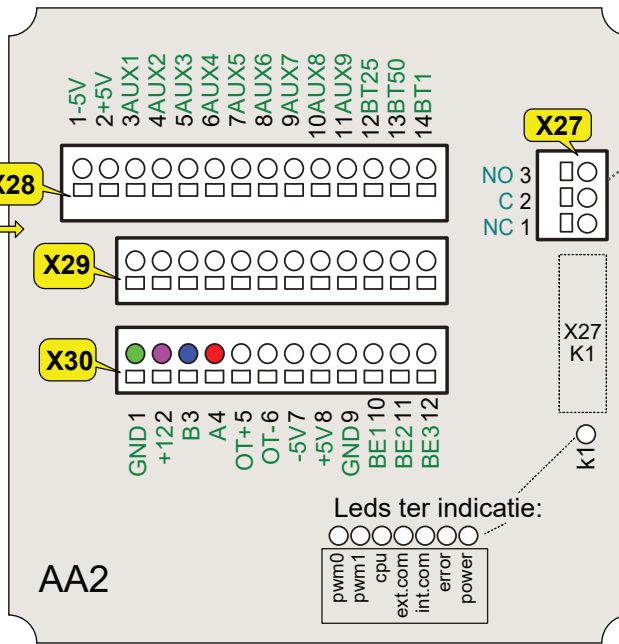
1-5V
2+5V
3AUX1
4AUX2
5AUX3
6AUX4
7AUX5
8AUX6
9AUX7
10AUX8
11AUX9
12BT25
13BT50
14BT1

X27
NO 3
C 2
NC 1

X28

X29

X30

X27
K1

GND 1
+12 2
B 3
A 4
OT+ 5
OT- 6
-5V 7
+5V 8
GND 9
BE1 10
BE2 11
BE3 12

k1

Leds ter indicatie:

pwm0
pwm1
cpu
ext.com
int.com
error
power

AA2